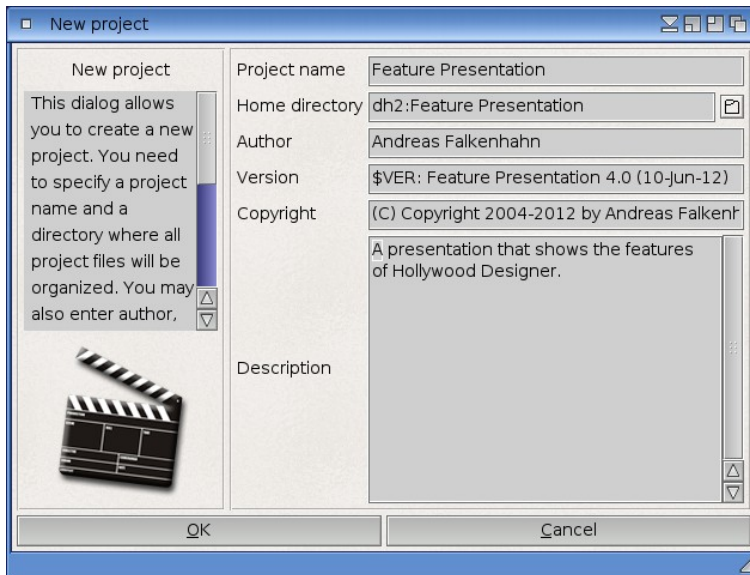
New project

New project

This dialog allows you to create a new project. You need to specify a project name and a directory where all project files will be organized. You may also enter author,

Project name | Feature Presentation

Home directory | dh2:Feature Presentation

Author | Andreas Falkenhahn

Version | $VER: Feature Presentation 4.0 (10-Jun-12)

Copyright | (C) Copyright 2004-2012 by Andreas Falkenh

Description

A presentation that shows the features of Hollywood Designer.

OK

Cancel